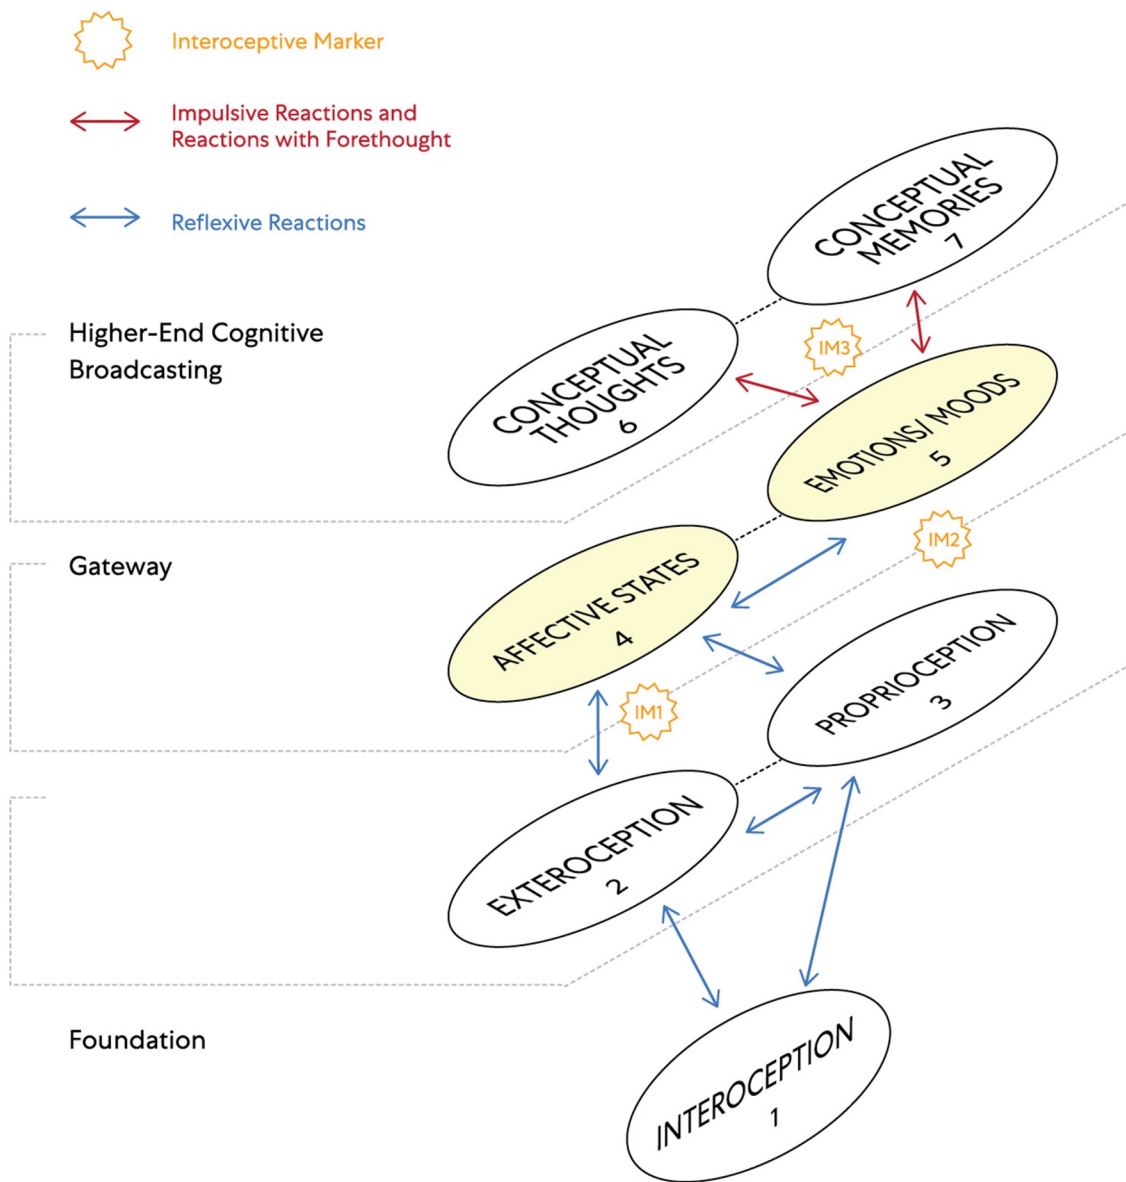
Interoceptive Marker

Impulsive Reactions and Reactions with Forethought

Reflexive Reactions

CONCEPTUAL MEMORIES 7

Higher-End Cognitive Broadcasting

IM3

CONCEPTUAL THOUGHTS 6

EMOTIONS/ MOODS 5

IM2

Gateway

AFFECTIVE STATES 4

PROPRIOCEPTION 3

IM1

EXTEROCEPTION 2

Foundation

INTEROCEPTION 1